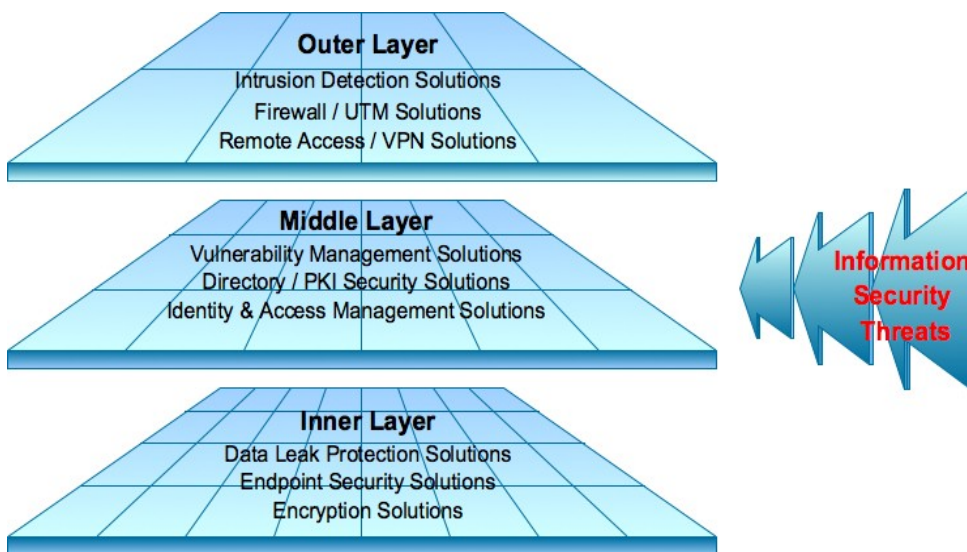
Outer Layer
Intrusion Detection Solutions
Firewall / UTM Solutions
Remote Access / VPN Solutions

Middle Layer
Vulnerability Management Solutions
Directory / PKI Security Solutions
Identity & Access Management Solutions

Inner Layer
Data Leak Protection Solutions
Endpoint Security Solutions
Encryption Solutions

Information
Security
Threats